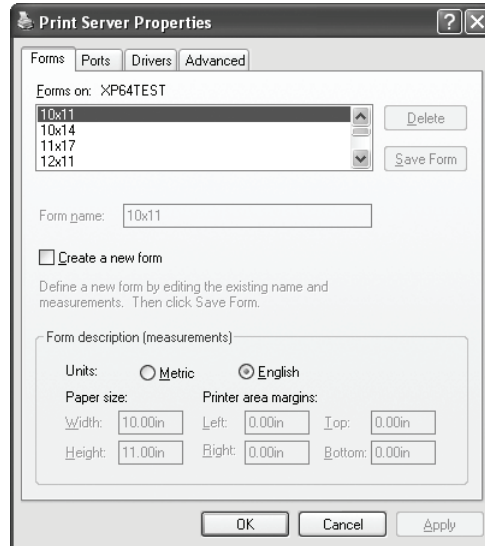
Print Server Properties

?

Forms Ports Drivers Advanced

Forms on: XP64TEST

10x11
10x14
11x17
12x11

Delete

Save Form

Form name: 10x11

Create a new form

Define a new form by editing the existing name and measurements. Then click Save Form.

Form description (measurements)

Units: Metric English

Paper size:

Printer area margins:

Width: 10.00in

Left: 0.00in

Top: 0.00in

Height: 11.00in

Right: 0.00in

Bottom: 0.00in

OK Cancel Apply